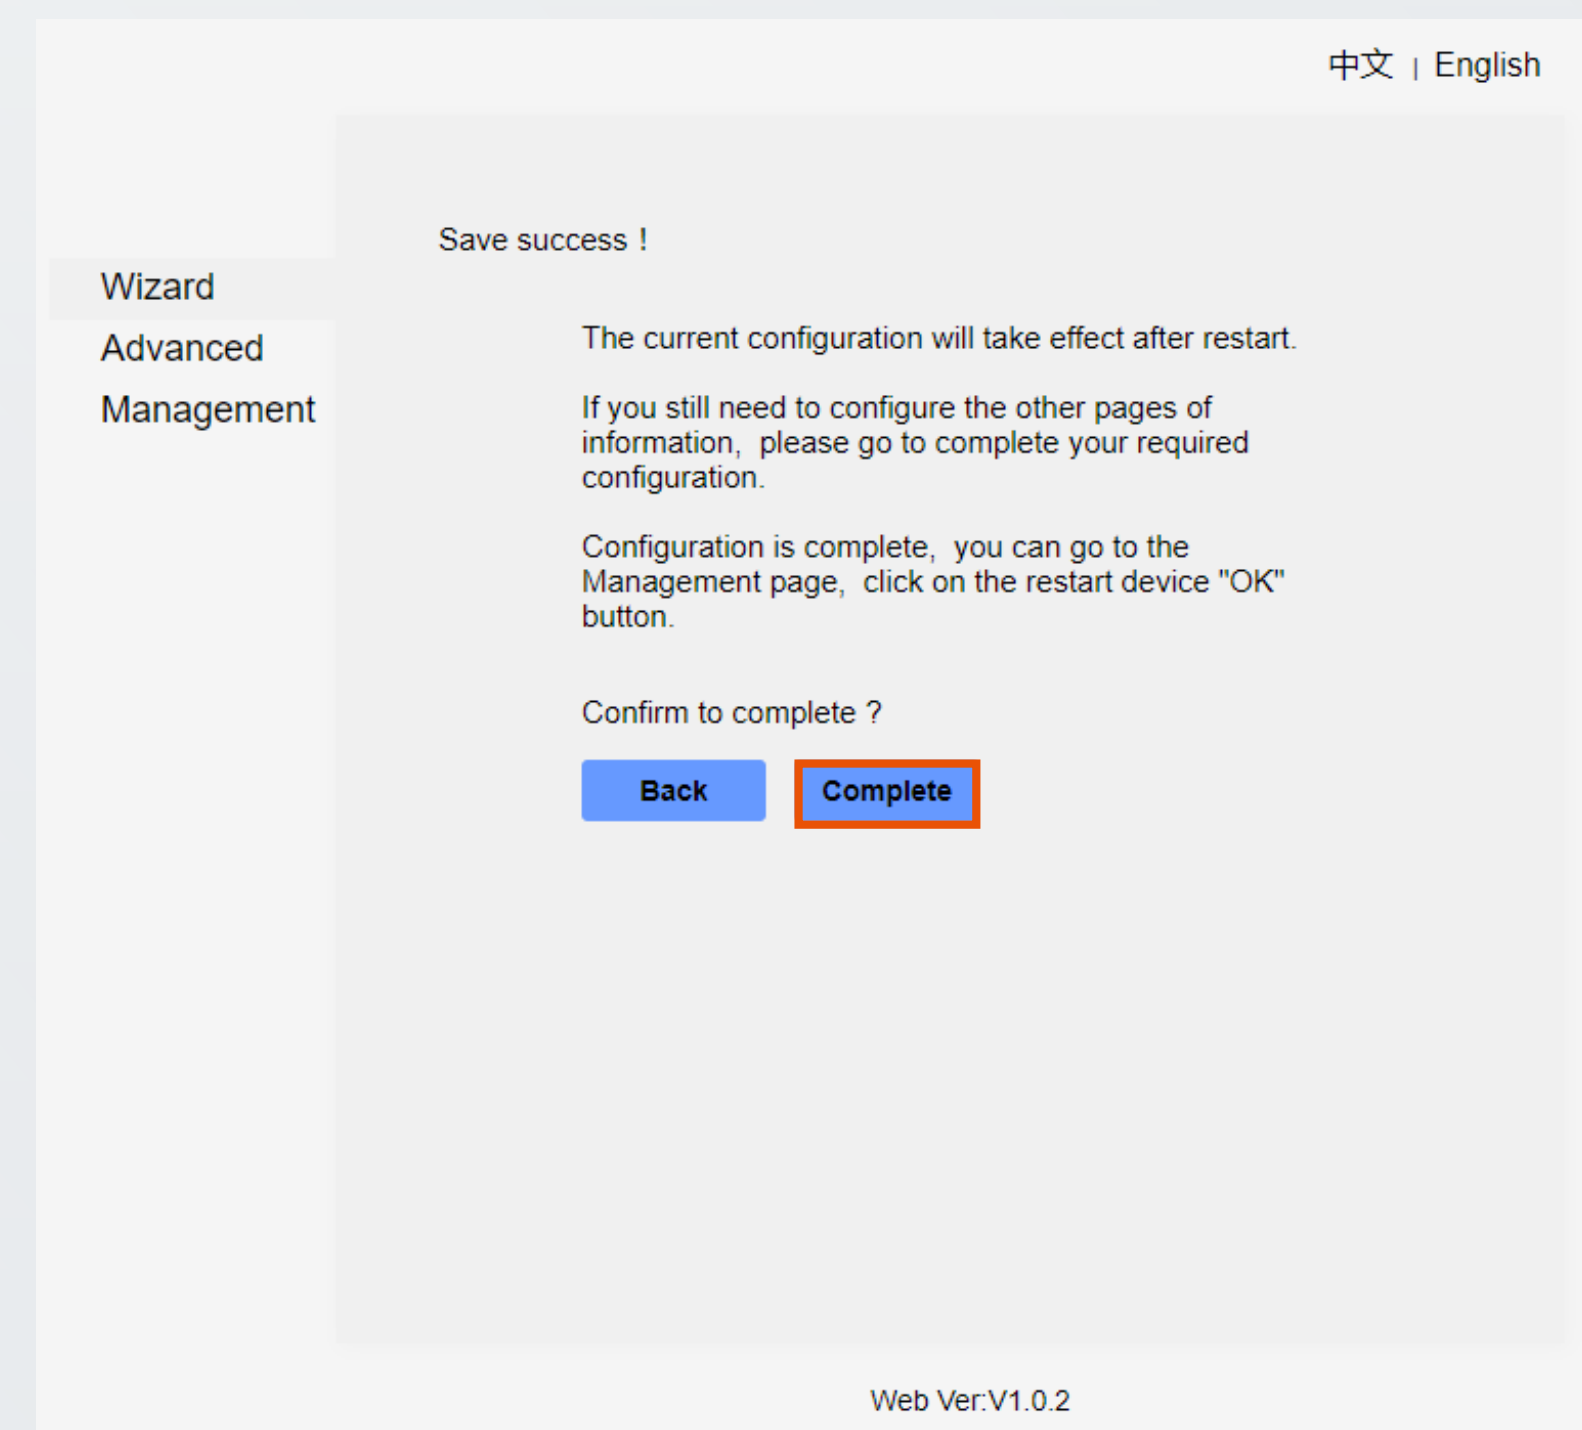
中文 | English

Wizard
Advanced
Management

Save success !

The current configuration will take effect after restart.

If you still need to configure the other pages of information, please go to complete your required configuration.

Configuration is complete, you can go to the Management page, click on the restart device "OK" button.

Confirm to complete ?

Back
Complete

Web Ver:V1.0.2